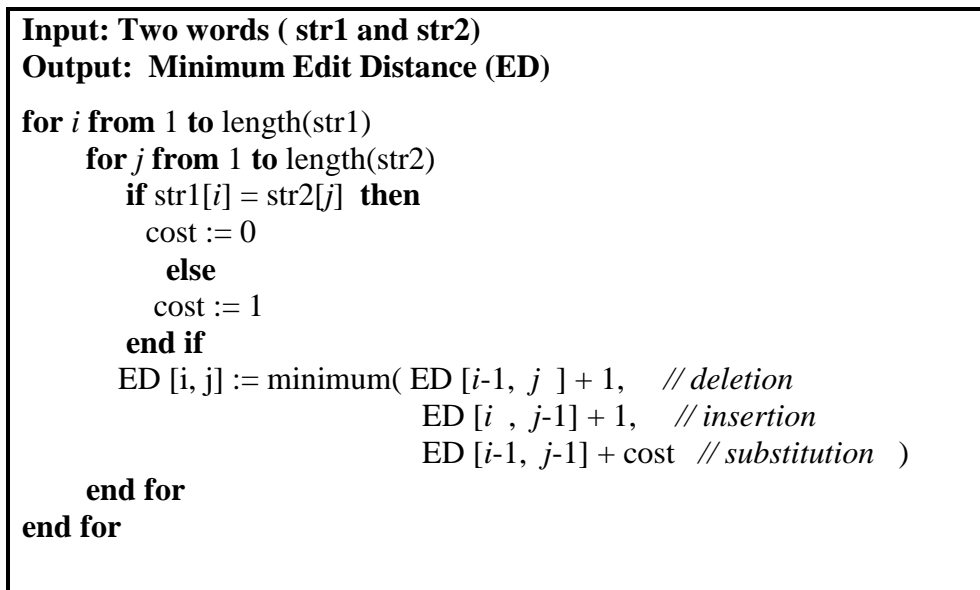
Input: Two words ( str1 and str2)
Output: Minimum Edit Distance (ED)

for $i$ from 1 to length(str1)
for $j$ from 1 to length(str2)
if str1[$i$] = str2[$j$] then
cost := 0
else
cost := 1
end if
ED [i, j] := minimum( ED [$i$-1, $j$ ] + 1, // deletion
ED [$i$ , $j$-1] + 1, // insertion
ED [$i$-1, $j$-1] + cost // substitution )
end for
end for